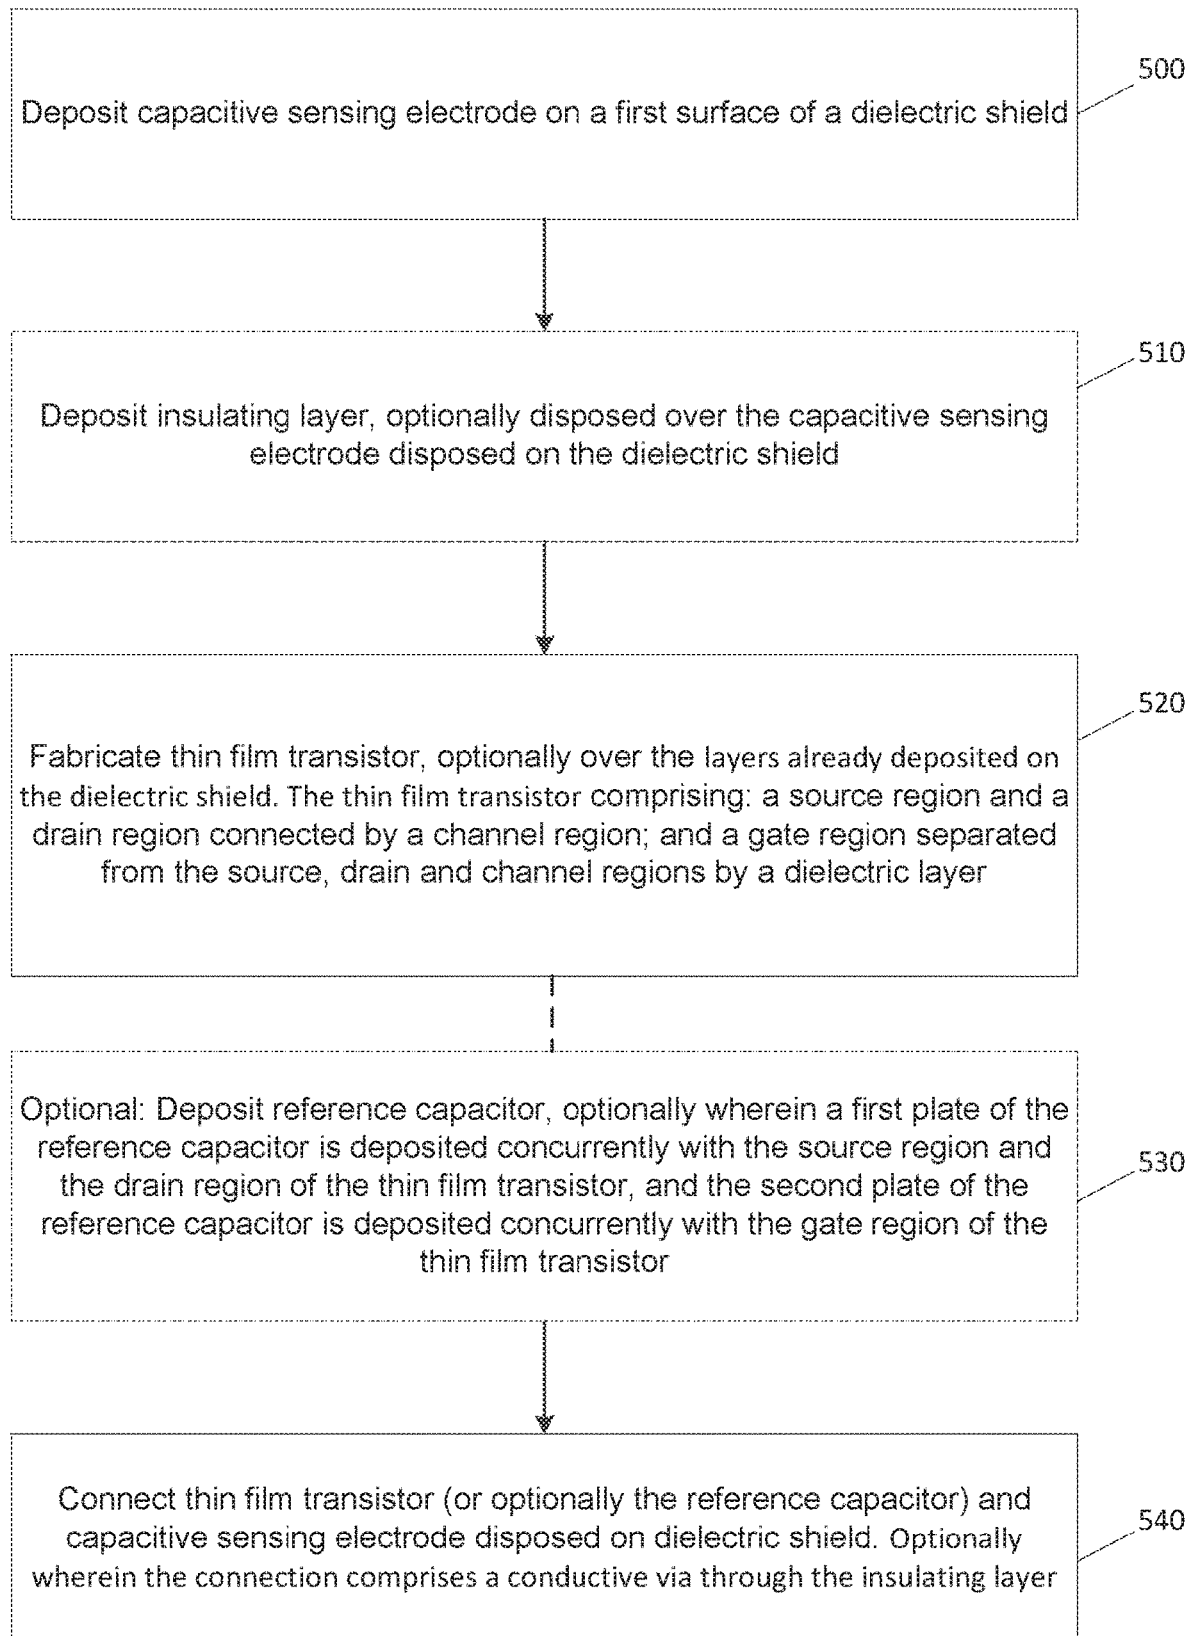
Deposit capacitive sensing electrode on a first surface of a dielectric shield

500

Deposit insulating layer, optionally disposed over the capacitive sensing electrode disposed on the dielectric shield

510

Fabricate thin film transistor, optionally over the layers already deposited on the dielectric shield. The thin film transistor comprising: a source region and a drain region connected by a channel region; and a gate region separated from the source, drain and channel regions by a dielectric layer

520

Optional: Deposit reference capacitor, optionally wherein a first plate of the reference capacitor is deposited concurrently with the source region and the drain region of the thin film transistor, and the second plate of the reference capacitor is deposited concurrently with the gate region of the thin film transistor

530

Connect thin film transistor (or optionally the reference capacitor) and capacitive sensing electrode disposed on dielectric shield. Optionally wherein the connection comprises a conductive via through the insulating layer

540